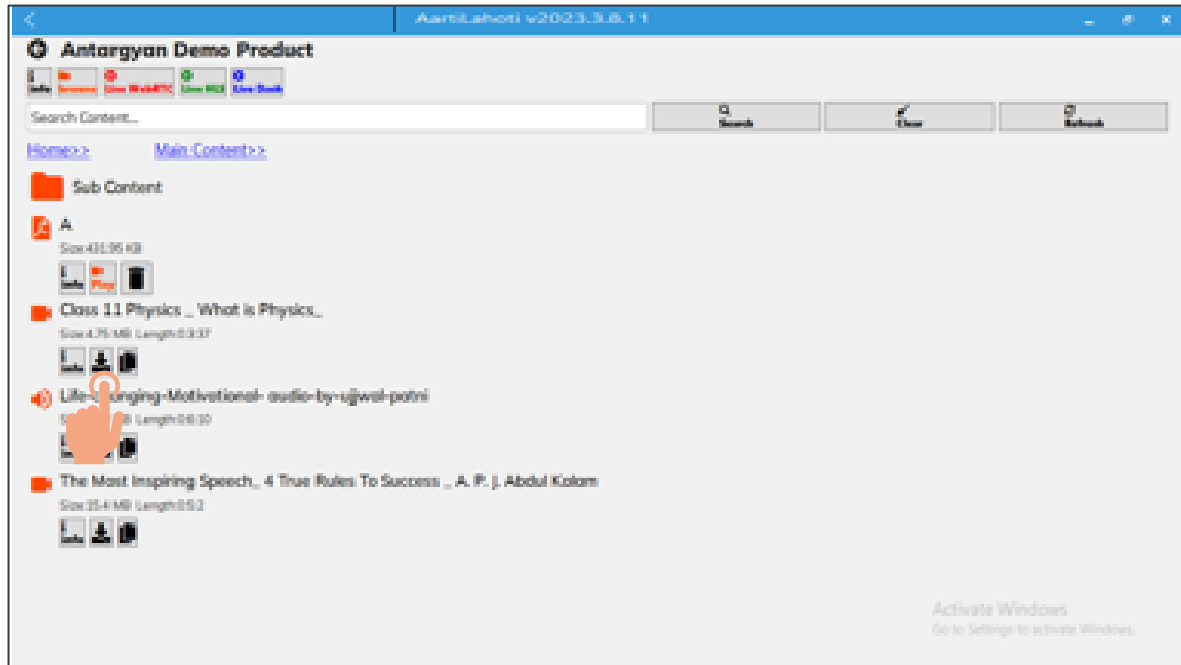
AartiLahoti v2023.3.8.11

Antargyan Demo Product

Info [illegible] Live WebRTC Live MLS Live Book

Search Content...

Search

Clear

Refresh

Home>> Main Content>>

Sub Content

A

Size 431.95 KB

Info Play

Class 11 Physics _ What is Physics_

Size 4.75 MB Length 03:37

Info

Life-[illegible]nging-Motivational-audio-by-ujjwal-patni

Siz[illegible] Length 06:10

The Most Inspiring Speech_ 4 True Rules To Success _ A. P. J. Abdul Kalam

Size 35.4 MB Length 05:2

Info

Activate Windows
Go to Settings to activate Windows.